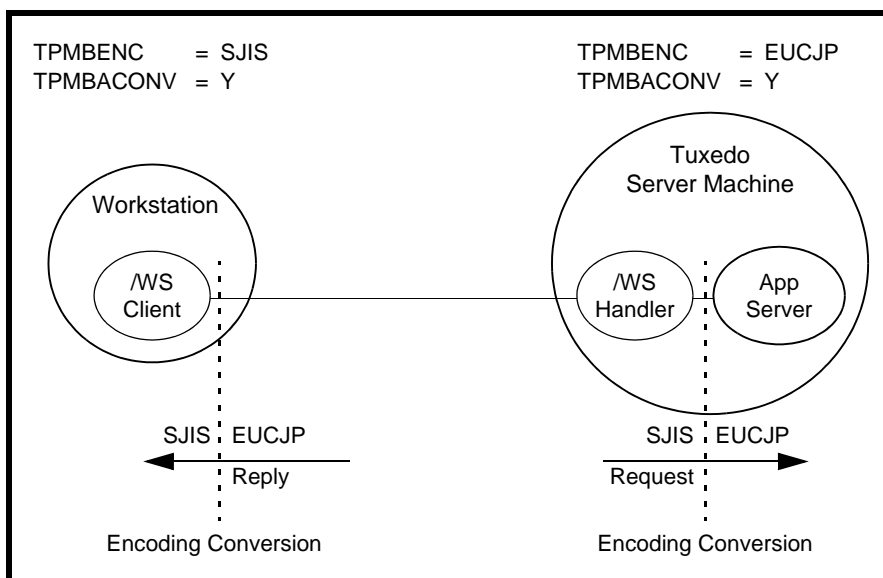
TPMBENC = SJIS
TPMBACONV = Y

TPMBENC = EUCJP
TPMBACONV = Y

Tuxedo Server Machine

Workstation

/WS Client

/WS Handler

App Server

SJIS EUCJP

Reply

SJIS EUCJP

Request

Encoding Conversion

Encoding Conversion